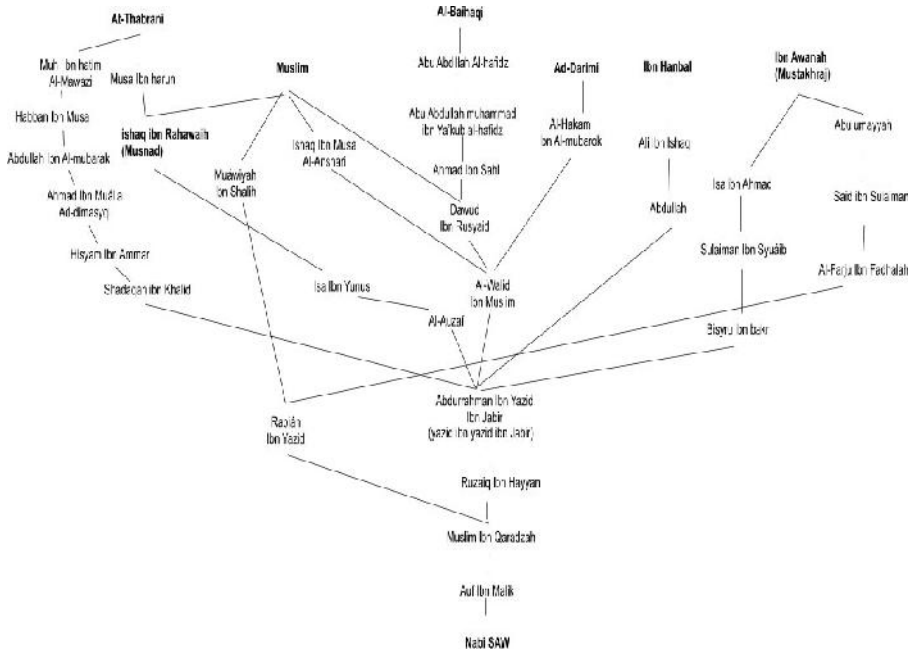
At-Thabrani

Al-Baihaqi

Muh. Ibn hatim Al-Mawazi

Musa Ibn harun

Muslim

Abu Abdillah Al-hafidz

Ad-Darimi

Ibn Hanbal

Ibn Awanah (Mustakhraj)

Habban Ibn Musa

Abu Abdullah muhammad Ibn Ya'kub al-hafidz

Abu umayyah

Ishaq Ibn Rahawaih (Musnad)

Ishaq Ibn Musa Al-Anshari

Al-Hakam Ibn Al-mubarok

Ali Ibn Ishaq

Abdullah Ibn Al-mubarak

Ahmad Ibn Sahl

Muawiyah Ibn Shalih

Ahmad Ibn Mu'lla Ad-dimasyq

Dawud Ibn Rusyaid

Isa Ibn Ahmad

Abdullah

Said Ibn Sulaiman

Hisyam Ibn Ammar

Sulaiman Ibn Syuaib

Shadaqah Ibn Khalid

Isa Ibn Yunus

Al-Walid Ibn Muslim

Al-Farju Ibn Fadhalah

Al-Auzai

Bisyru Ibn bakr

Abdurrahman Ibn Yazid Ibn Jabir (yazid Ibn yazid Ibn Jabir)

Rabiah Ibn Yazid

Ruzaiq Ibn Hayyan

Muslim Ibn Qaradzah

Auf Ibn Malik

Nabi SAW